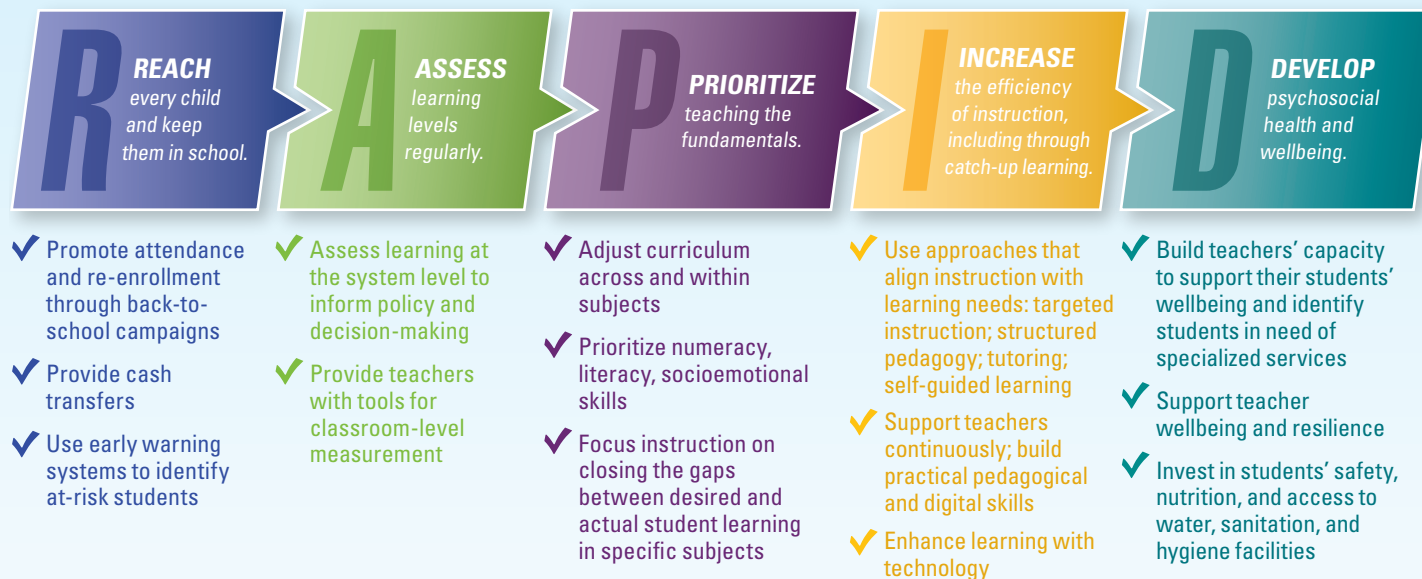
R REACH every child and keep them in school.

A ASSESS learning levels regularly.

P PRIORITIZE teaching the fundamentals.

I INCREASE the efficiency of instruction, including through catch-up learning.

D DEVELOP psychosocial health and wellbeing.

✔ Promote attendance and re-enrollment through back-to-school campaigns

✔ Provide cash transfers

✔ Use early warning systems to identify at-risk students

✔ Assess learning at the system level to inform policy and decision-making

✔ Provide teachers with tools for classroom-level measurement

✔ Adjust curriculum across and within subjects

✔ Prioritize numeracy, literacy, socioemotional skills

✔ Focus instruction on closing the gaps between desired and actual student learning in specific subjects

✔ Use approaches that align instruction with learning needs: targeted instruction; structured pedagogy; tutoring; self-guided learning

✔ Support teachers continuously; build practical pedagogical and digital skills

✔ Enhance learning with technology

✔ Build teachers' capacity to support their students' wellbeing and identify students in need of specialized services

✔ Support teacher wellbeing and resilience

✔ Invest in students' safety, nutrition, and access to water, sanitation, and hygiene facilities